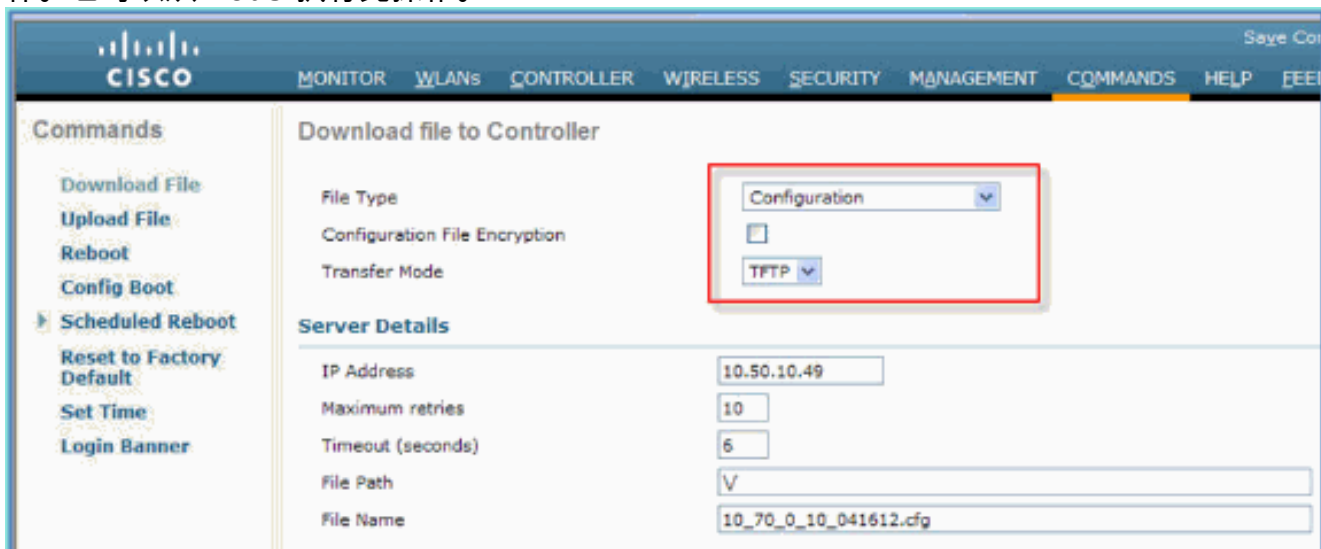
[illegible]

cisco

Save Co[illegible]

MONITOR WLANs CONTROLLER WIRELESS SECURITY MANAGEMENT COMMANDS HELP FEE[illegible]

Commands

Download File
Upload File
Reboot
Config Boot
Scheduled Reboot
Reset to Factory Default
Set Time
Login Banner

Download file to Controller

File Type Configuration
Configuration File Encryption
Transfer Mode TFTP

Server Details

IP Address 10.50.10.49
Maximum retries 10
Timeout (seconds) 6
File Path \/
File Name 10_70_0_10_041612.cfg